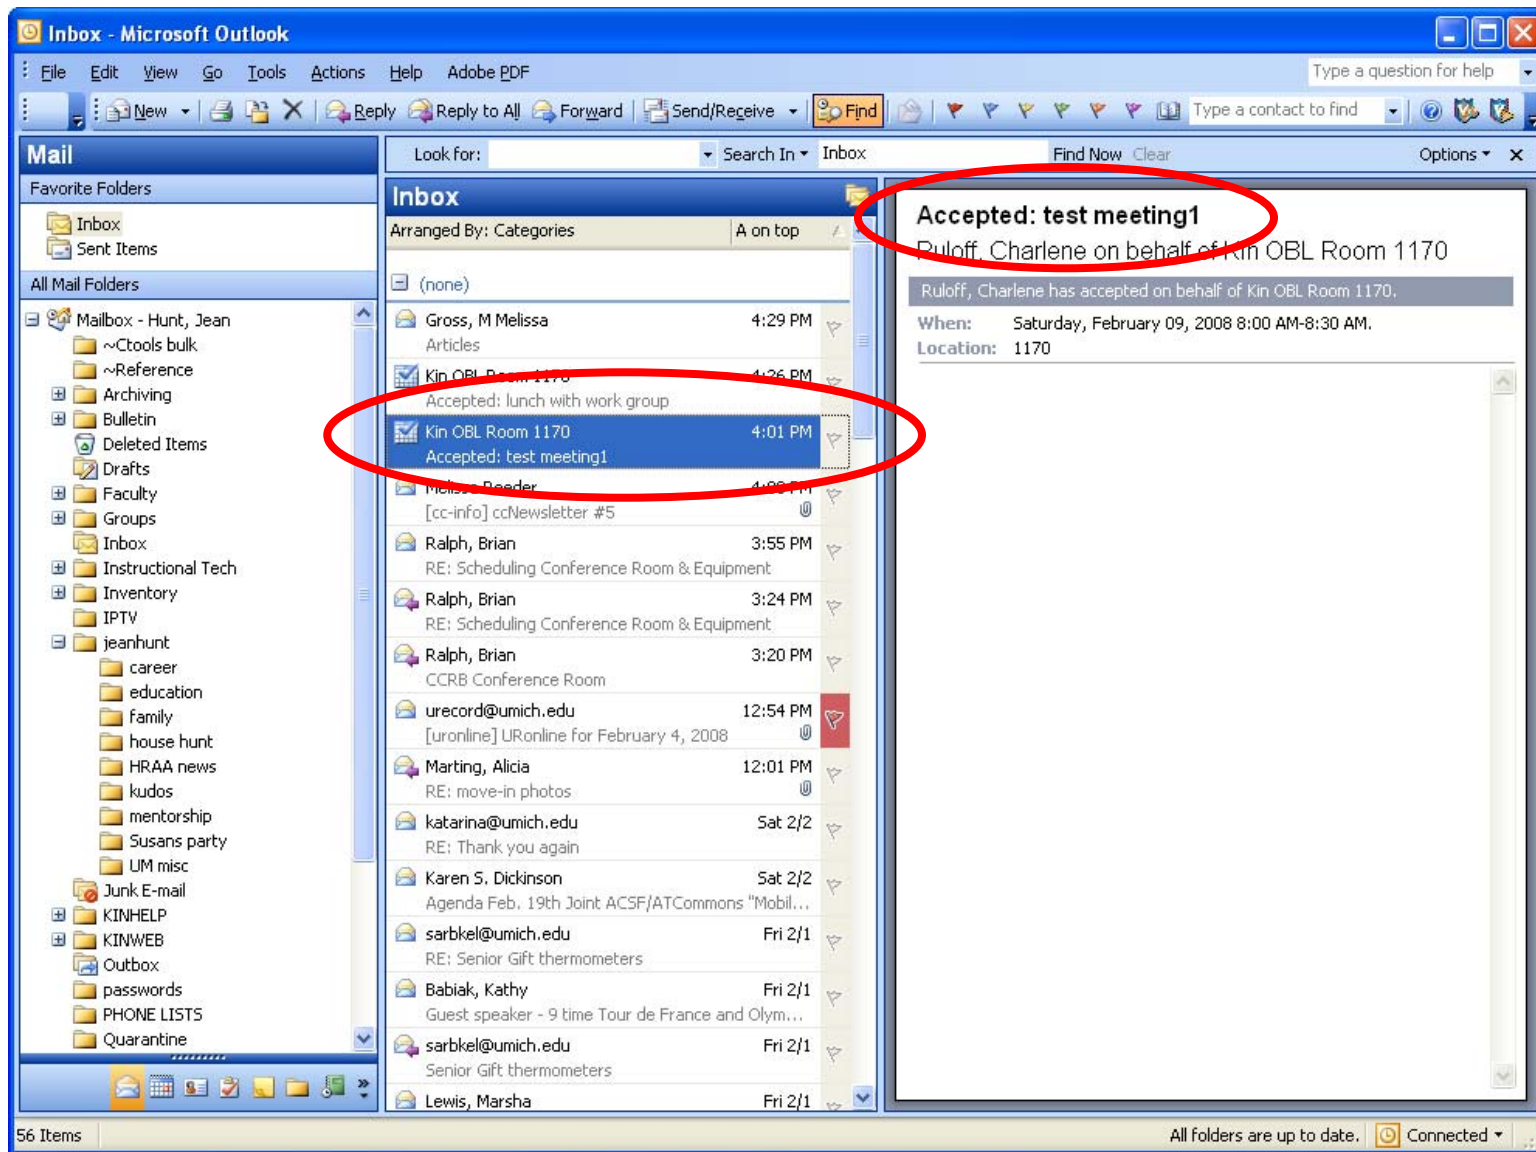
Inbox - Microsoft Outlook

File Edit View Go Tools Actions Help Adobe PDF

Type a question for help

New Reply Reply to All Forward Send/Receive Find Type a contact to find

Mail

Favorite Folders

Inbox
Sent Items

All Mail Folders

Mailbox - Hunt, Jean
~Ctools bulk
~Reference
Archiving
Bulletin
Deleted Items
Drafts
Faculty
Groups
Inbox
Instructional Tech
Inventory
IPTV
jeanhunt
career
education
family
house hunt
HRAA news
kudos
mentorship
Susans party
UM misc
Junk E-mail
KINHELP
KINWEB
Outbox
passwords
PHONE LISTS
Quarantine

Look for: Search In Inbox Find Now Clear Options

Inbox

Arranged By: Categories A on top

(none)

Gross, M Melissa 4:29 PM
Articles

Kin OBL Room 1170 4:26 PM
Accepted: lunch with work group

Kin OBL Room 1170 4:01 PM
Accepted: test meeting1

Melissa Reeder 4:00 PM
[cc-info] ccNewsletter #5

Ralph, Brian 3:55 PM
RE: Scheduling Conference Room & Equipment

Ralph, Brian 3:24 PM
RE: Scheduling Conference Room & Equipment

Ralph, Brian 3:20 PM
CCRB Conference Room

urecord@umich.edu 12:54 PM
[uronline] URonline for February 4, 2008

Marting, Alicia 12:01 PM
RE: move-in photos

katarina@umich.edu Sat 2/2
RE: Thank you again

Karen S. Dickinson Sat 2/2
Agenda Feb. 19th Joint ACSF/ATCommons "Mobil...

sarbkel@umich.edu Fri 2/1
RE: Senior Gift thermometers

Babiak, Kathy Fri 2/1
Guest speaker - 9 time Tour de France and Olym...

sarbkel@umich.edu Fri 2/1
Senior Gift thermometers

Lewis, Marsha Fri 2/1

Accepted: test meeting1
Ruloff, Charlene on behalf of Kin OBL Room 1170

Ruloff, Charlene has accepted on behalf of Kin OBL Room 1170.

When: Saturday, February 09, 2008 8:00 AM-8:30 AM.
Location: 1170

56 Items All folders are up to date. Connected